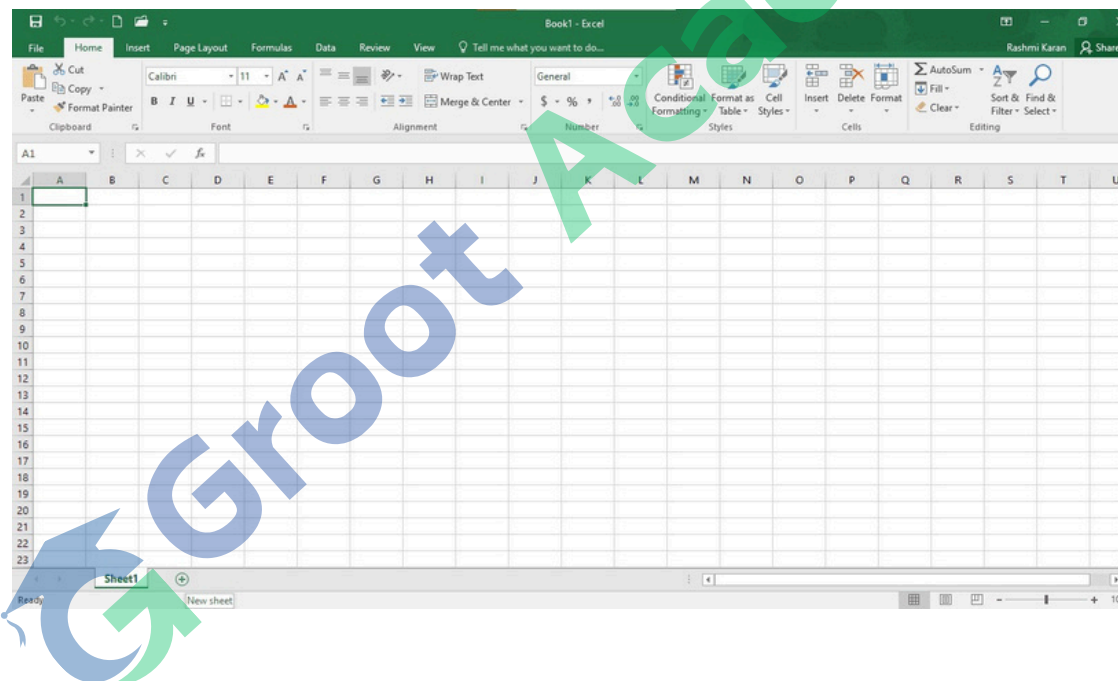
Book1 - Excel

File Home Insert Page Layout Formulas Data Review View Tell me what you want to do... Rashmi Karan Share

Cut
Copy
Paste
Format Painter
Clipboard

Calibri 11 A A
B I U
Font

Wrap Text
Merge & Center
Alignment

General
$ % ,
Number

Conditional Formatting
Format as Table
Cell Styles
Styles

Insert Delete Format
Cells

AutoSum
Fill
Clear
Sort & Filter
Find & Select
Editing

A1 fx

| | A | B | C | D | E | F | G | H | I | J | K | L | M | N | O | P | Q | R | S | T | U |
|---|---|---|---|---|---|---|---|---|---|---|---|---|---|---|---|---|---|---|---|---|---|
| 1 | | | | | | | | | | | | | | | | | | | | | |
| 2 | | | | | | | | | | | | | | | | | | | | | |
| 3 | | | | | | | | | | | | | | | | | | | | | |
| 4 | | | | | | | | | | | | | | | | | | | | | |
| 5 | | | | | | | | | | | | | | | | | | | | | |
| 6 | | | | | | | | | | | | | | | | | | | | | |
| 7 | | | | | | | | | | | | | | | | | | | | | |
| 8 | | | | | | | | | | | | | | | | | | | | | |
| 9 | | | | | | | | | | | | | | | | | | | | | |
| 10 | | | | | | | | | | | | | | | | | | | | | |
| 11 | | | | | | | | | | | | | | | | | | | | | |
| 12 | | | | | | | | | | | | | | | | | | | | | |
| 13 | | | | | | | | | | | | | | | | | | | | | |
| 14 | | | | | | | | | | | | | | | | | | | | | |
| 15 | | | | | | | | | | | | | | | | | | | | | |
| 16 | | | | | | | | | | | | | | | | | | | | | |
| 17 | | | | | | | | | | | | | | | | | | | | | |
| 18 | | | | | | | | | | | | | | | | | | | | | |
| 19 | | | | | | | | | | | | | | | | | | | | | |
| 20 | | | | | | | | | | | | | | | | | | | | | |
| 21 | | | | | | | | | | | | | | | | | | | | | |
| 22 | | | | | | | | | | | | | | | | | | | | | |
| 23 | | | | | | | | | | | | | | | | | | | | | |

Sheet1 New sheet
Ready

Groot Acad